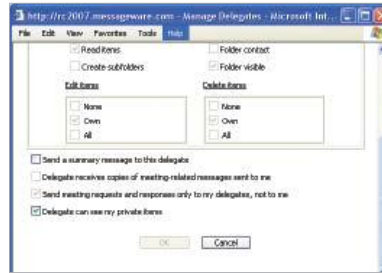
http://rc2007.messageware.com - Manage Delegates - Microsoft Int...

File Edit View Favorites Tools Help

Read items
Folder contact
Create subfolders
Folder visible

Edit items
None
Own
All

Delete items
None
Own
All

Send a summary message to this delegate
Delegate receives copies of meeting-related messages sent to me
Send meeting requests and responses only to my delegates, not to me
Delegate can see my private items

OK
Cancel